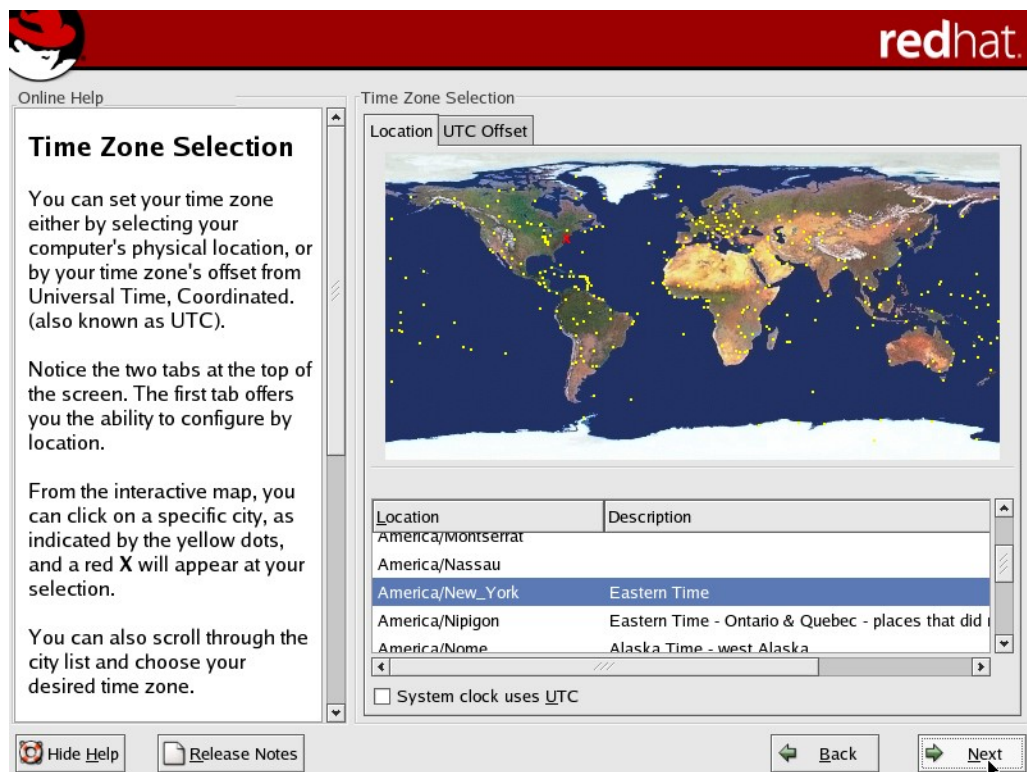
redhat.

Online Help

Time Zone Selection

You can set your time zone either by selecting your computer's physical location, or by your time zone's offset from Universal Time, Coordinated. (also known as UTC).

Notice the two tabs at the top of the screen. The first tab offers you the ability to configure by location.

From the interactive map, you can click on a specific city, as indicated by the yellow dots, and a red **X** will appear at your selection.

You can also scroll through the city list and choose your desired time zone.

Time Zone Selection

Location | UTC Offset

| Location | Description |
|---|---|
| America/Montserrat | |
| America/Nassau | |
| America/New_York | Eastern Time |
| America/Nipigon | Eastern Time - Ontario & Quebec - places that did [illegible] |
| America/Nome | Alaska Time - west Alaska |

System clock uses UTC

Hide Help | Release Notes | Back | Next